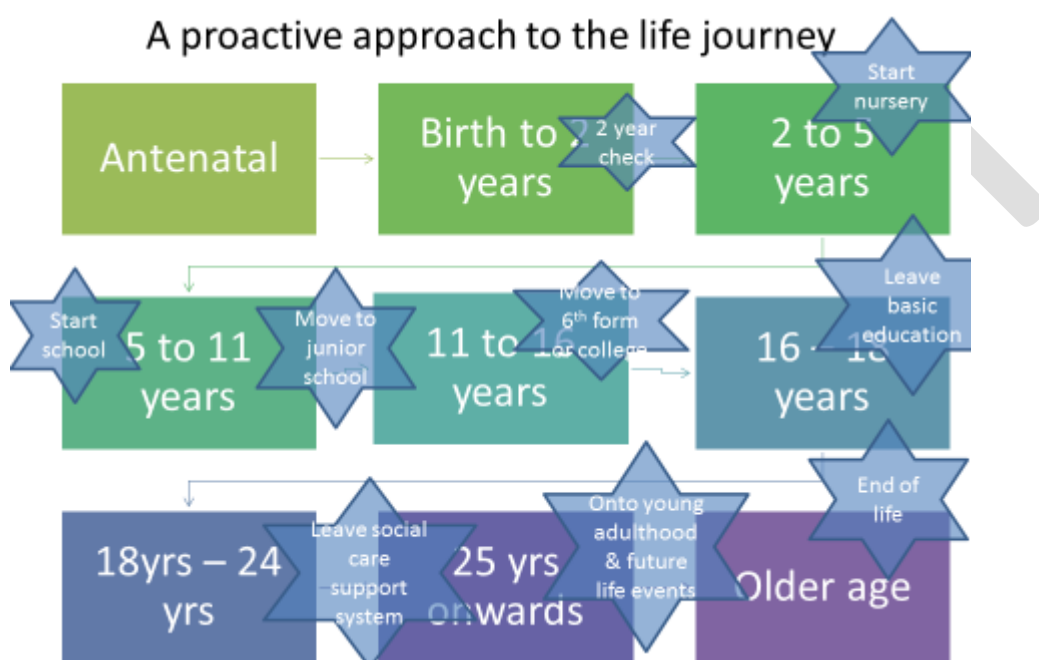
A proactive approach to the life journey

Antenatal

Birth to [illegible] years

2 year check

2 to 5 years

Start nursery

Start school

5 to 11 years

Move to junior school

11 to 16 years

Move to $6^{th}$ form or college

16 – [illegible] years

Leave basic education

18yrs – 24 yrs

Leave social care support system

25 yrs onwards

Onto young adulthood & future life events

Older age

End of life